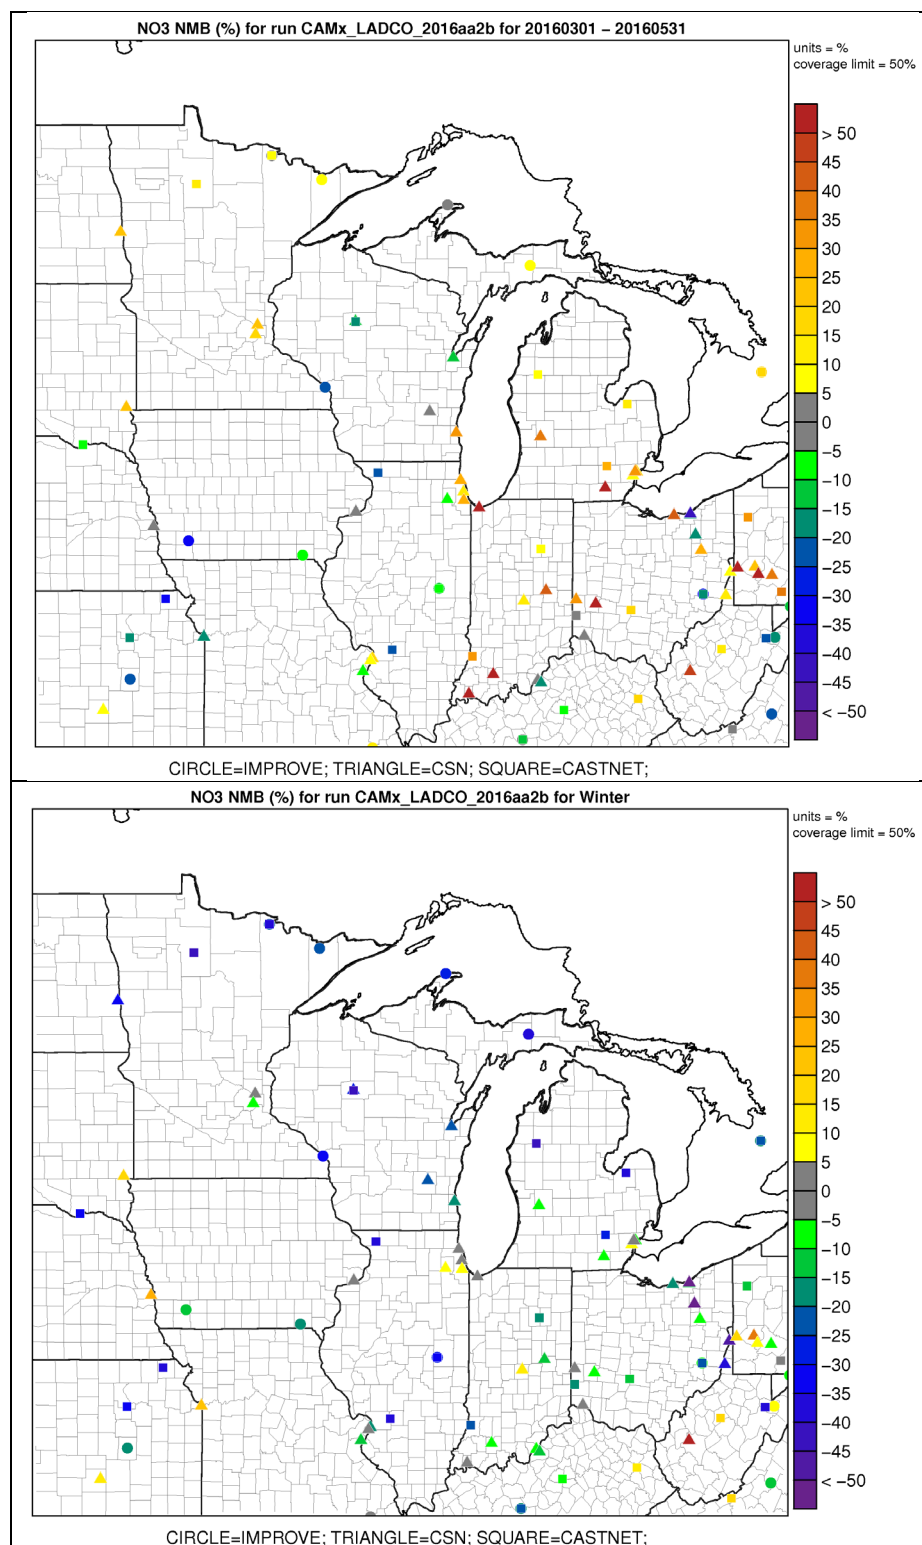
NO3 NMB (%) for run CAMx_LADCO_2016aa2b for 20160301 – 20160531

units = %
coverage limit = 50%

> 50
45
40
35
30
25
20
15
10
5
0
−5
−10
−15
−20
−25
−30
−35
−40
−45
< −50

CIRCLE=IMPROVE; TRIANGLE=CSN; SQUARE=CASTNET;

NO3 NMB (%) for run CAMx_LADCO_2016aa2b for Winter

units = %
coverage limit = 50%

> 50
45
40
35
30
25
20
15
10
5
0
−5
−10
−15
−20
−25
−30
−35
−40
−45
< −50

CIRCLE=IMPROVE; TRIANGLE=CSN; SQUARE=CASTNET;